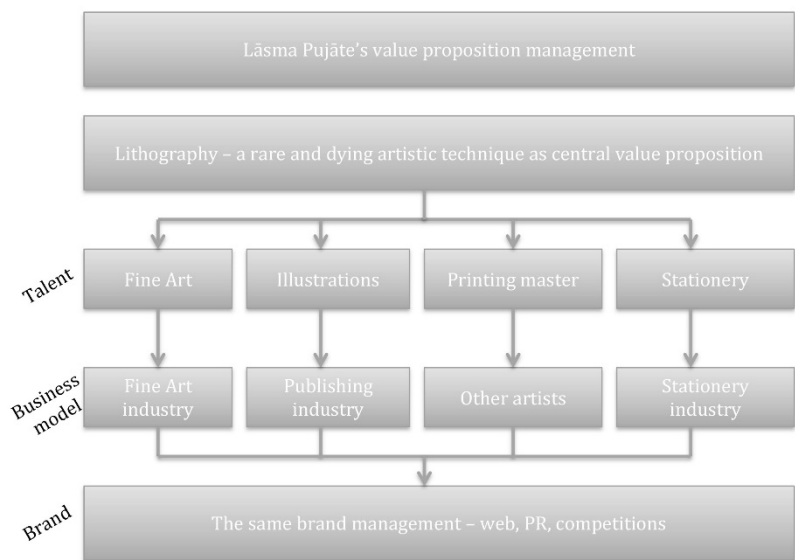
Lāsma Pujāte's value proposition management

Lithography – a rare and dying artistic technique as central value proposition

Talent

Fine Art

Illustrations

Printing master

Stationery

Business model

Fine Art industry

Publishing industry

Other artists

Stationery industry

Brand

The same brand management – web, PR, competitions